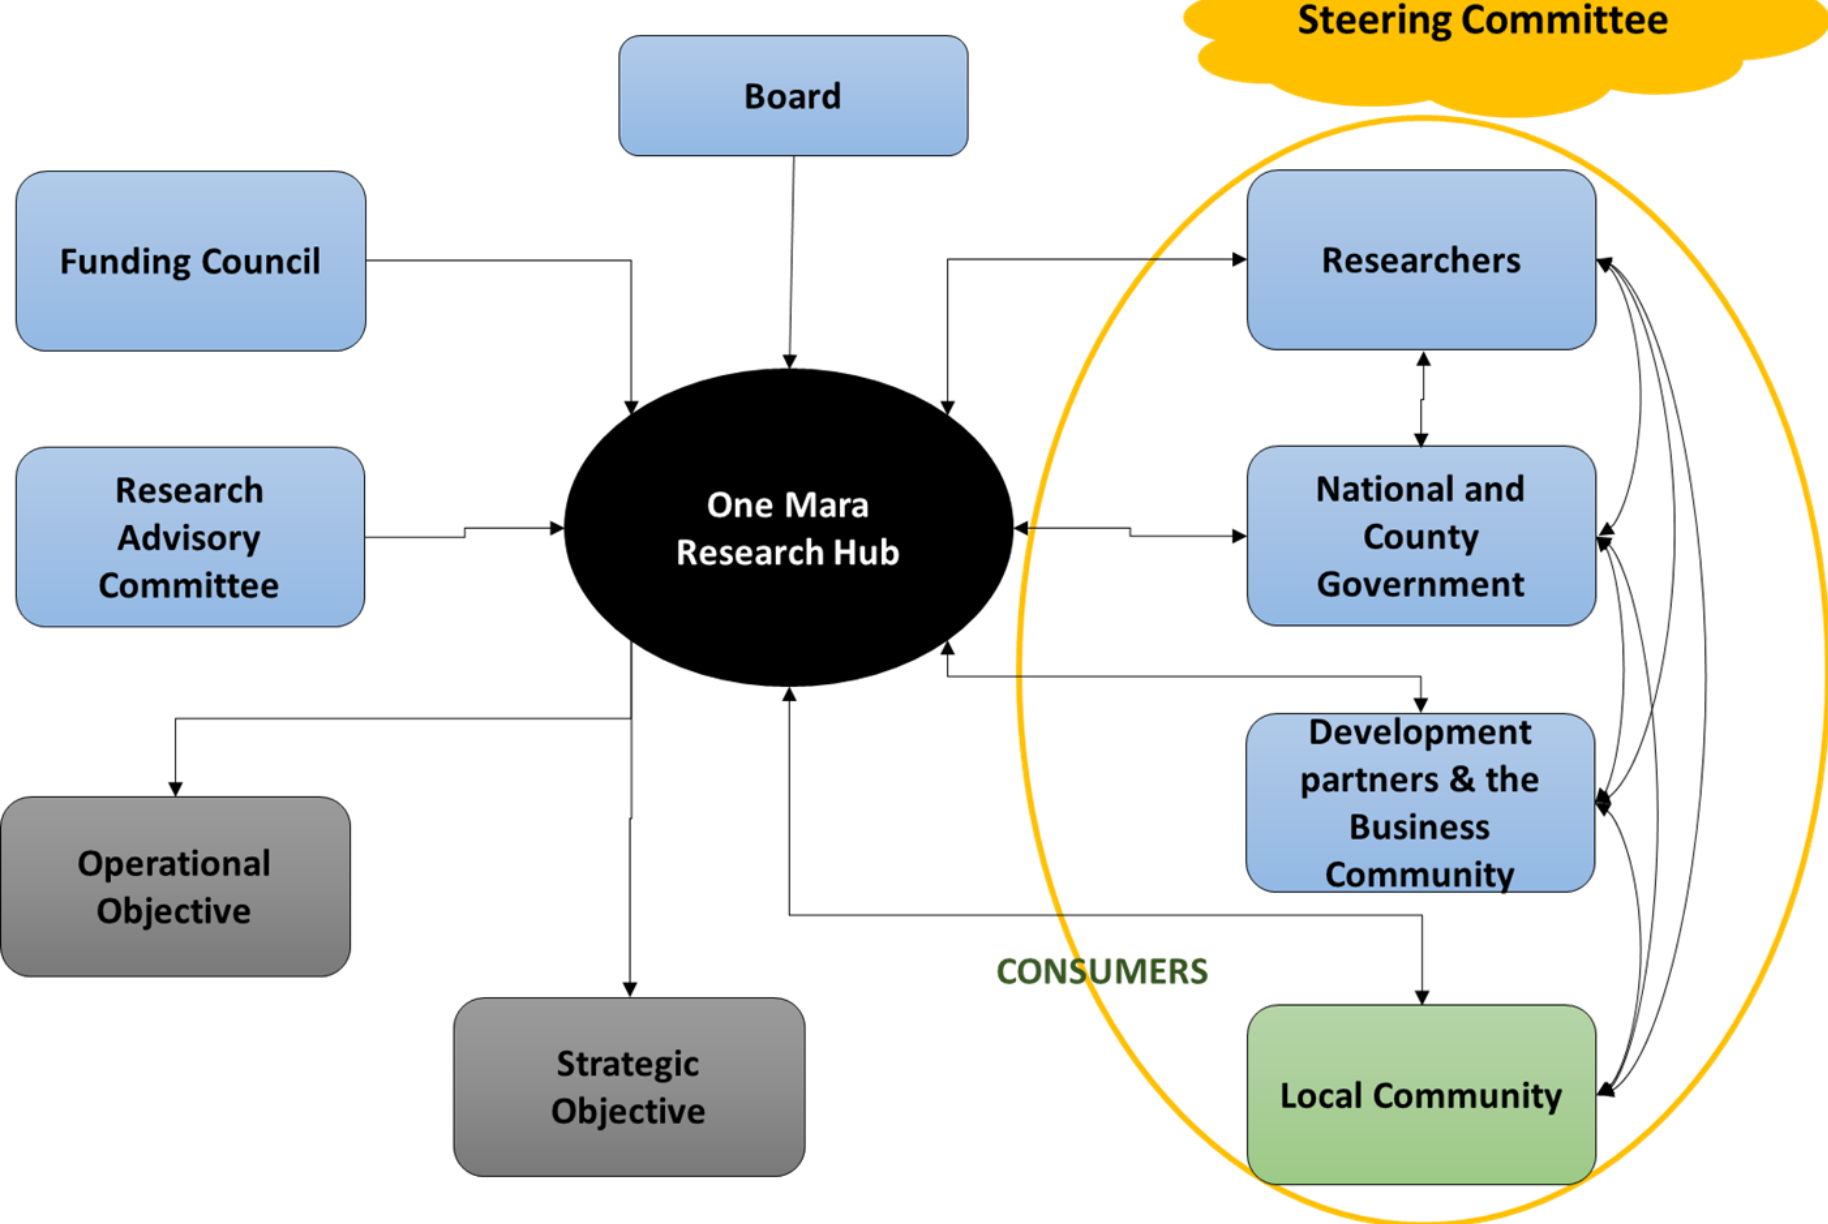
Steering Committee

Board

Funding Council

Researchers

Research Advisory Committee

One Mara Research Hub

National and County Government

Development partners & the Business Community

Operational Objective

CONSUMERS

Strategic Objective

Local Community